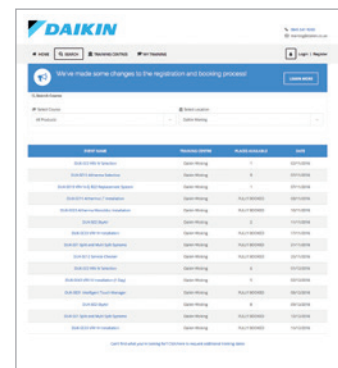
DAIKIN

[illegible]
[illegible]

HOME | SEARCH | TRAINING CENTRES | MY TRAINING

Login | Register

We've made some changes to the registration and booking process!

LEARN MORE

Search Course

Select Course
All Products

Select Location
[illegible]

| EVENT NAME | TRAINING CENTRE | PLACES AVAILABLE | DATE |
|---|---|---|---|
| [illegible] | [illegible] | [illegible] | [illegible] |
| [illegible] | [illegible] | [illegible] | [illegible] |
| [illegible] | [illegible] | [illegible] | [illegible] |
| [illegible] | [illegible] | FULLY BOOKED | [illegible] |
| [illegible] | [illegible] | FULLY BOOKED | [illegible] |
| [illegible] | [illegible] | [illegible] | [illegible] |
| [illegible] | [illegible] | FULLY BOOKED | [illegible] |
| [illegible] | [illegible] | FULLY BOOKED | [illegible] |
| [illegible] | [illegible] | FULLY BOOKED | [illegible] |
| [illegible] | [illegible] | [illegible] | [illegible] |
| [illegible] | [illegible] | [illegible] | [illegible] |
| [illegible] | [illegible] | FULLY BOOKED | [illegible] |
| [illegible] | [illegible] | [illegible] | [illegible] |
| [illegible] | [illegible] | FULLY BOOKED | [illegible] |
| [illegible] | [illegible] | FULLY BOOKED | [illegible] |

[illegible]